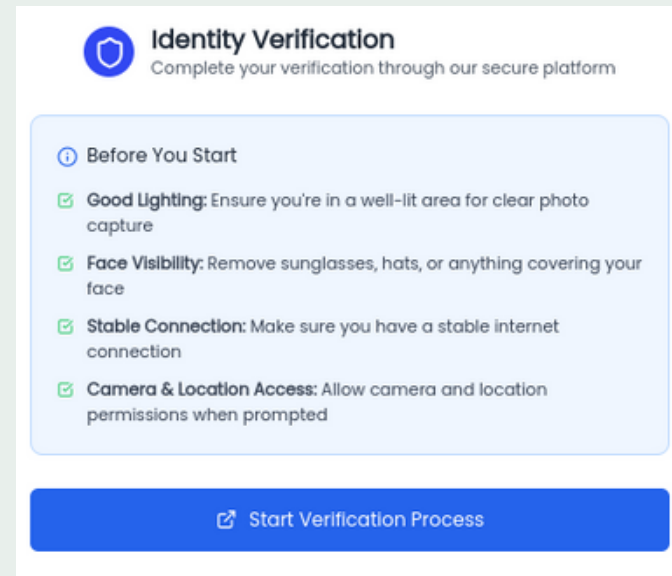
Identity Verification
Complete your verification through our secure platform

Before You Start

Good Lighting: Ensure you're in a well-lit area for clear photo capture

Face Visibility: Remove sunglasses, hats, or anything covering your face

Stable Connection: Make sure you have a stable internet connection

Camera & Location Access: Allow camera and location permissions when prompted

Start Verification Process